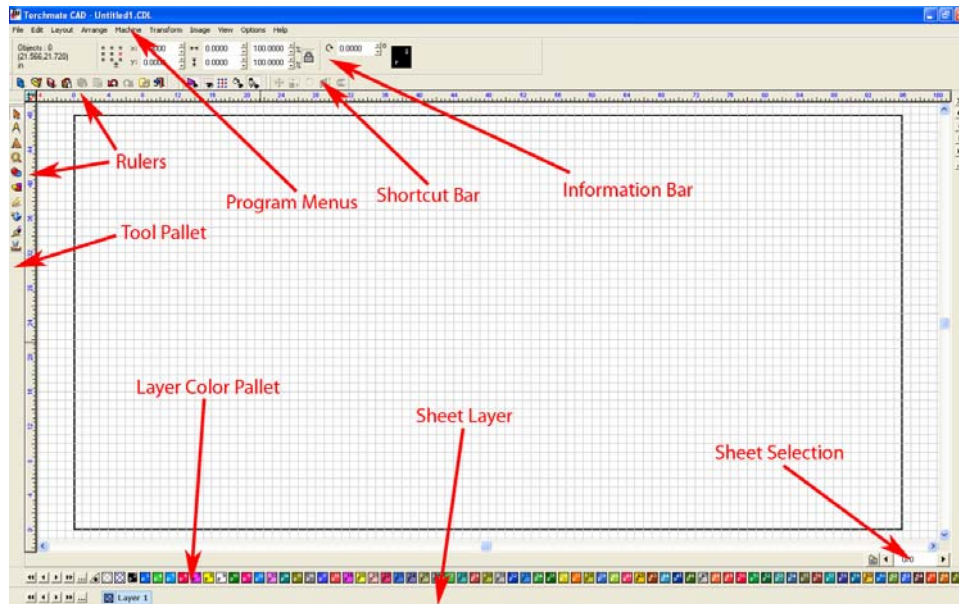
Torchmate CAD - Untitled1.CDL

File Edit Layout Arrange Machine Transform Image View Options Help

Objects : 0
(21.566,21.720)
in

x: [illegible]000
y: 0.0000
0.0000
0.0000
100.0000
100.0000
%
0.0000
°

Rulers

Program Menus

Shortcut Bar

Information Bar

Tool Pallet

Layer Color Pallet

Sheet Layer

Sheet Selection

0/0

Layer 1